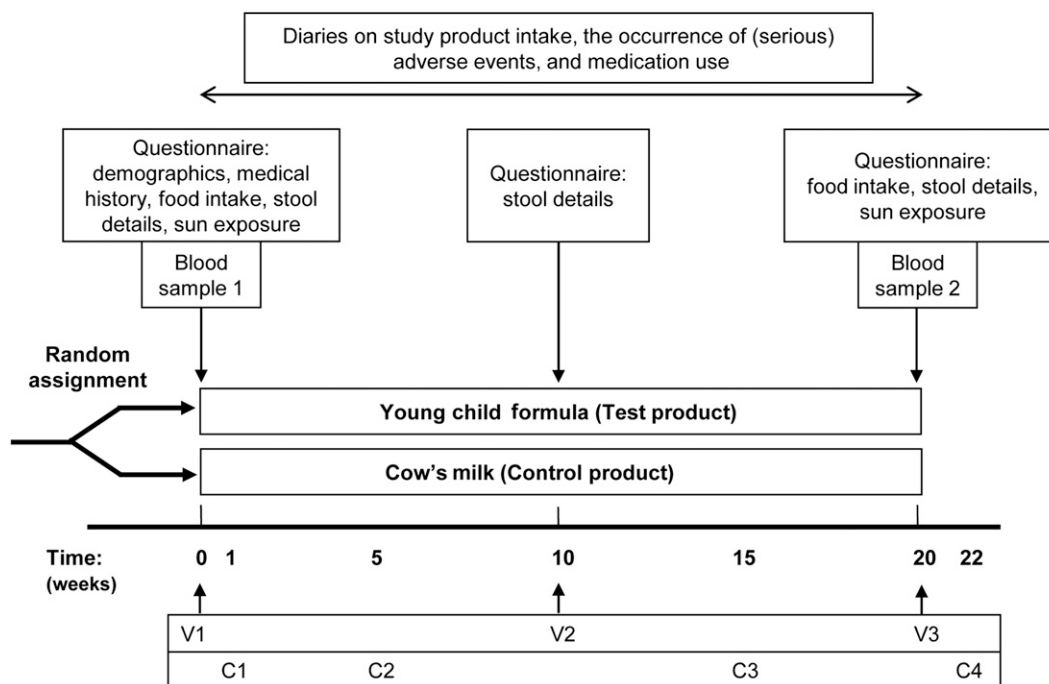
Diaries on study product intake, the occurrence of (serious) adverse events, and medication use

Questionnaire: demographics, medical history, food intake, stool details, sun exposure

Blood sample 1

Questionnaire: stool details

Questionnaire: food intake, stool details, sun exposure

Blood sample 2

Random assignment

Young child formula (Test product)

Cow's milk (Control product)

Time: (weeks)

0 1 5 10 15 20 22

V1 V2 V3

C1 C2 C3 C4